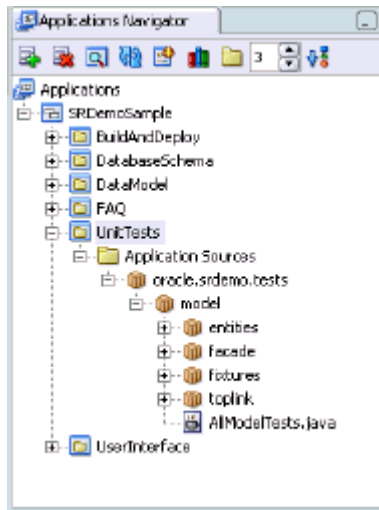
Applications Navigator

3

Applications
SRDemoSample
BuildAndDeploy
DatabaseSchema
DataModel
FAQ
UnitTests
Application Sources
oracle.srdemo.tests
model
entities
facade
fixtures
toplink
AllModelTests.java
UserInterface